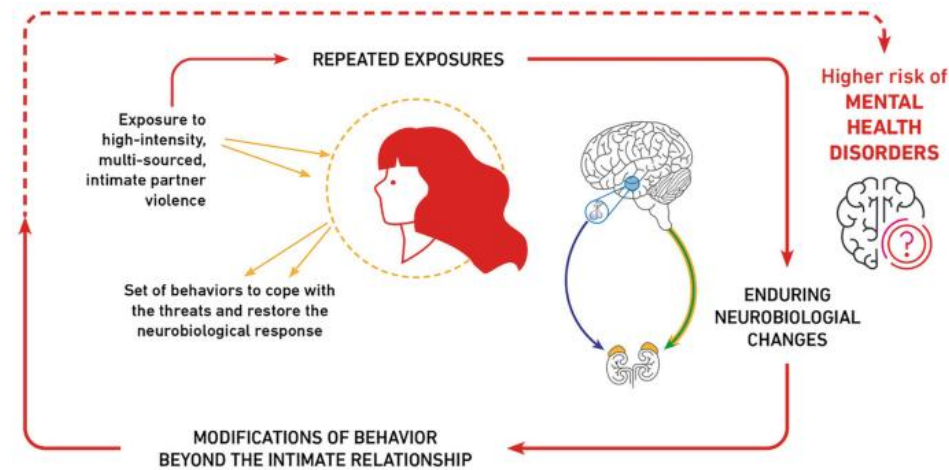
REPEATED EXPOSURES

Higher risk of MENTAL HEALTH DISORDERS

Exposure to high-intensity, multi-sourced, intimate partner violence

Set of behaviors to cope with the threats and restore the neurobiological response

ENDURING NEUROBIOLOGIAL CHANGES

MODIFICATIONS OF BEHAVIOR BEYOND THE INTIMATE RELATIONSHIP